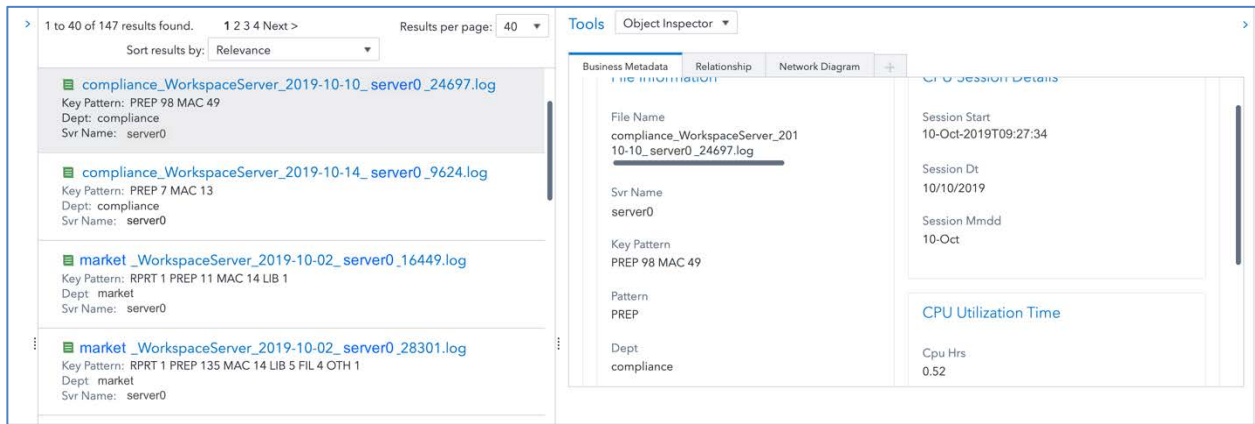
1 to 40 of 147 results found. 1 2 3 4 Next >

Results per page: 40

Sort results by: Relevance

compliance_WorkspaceServer_2019-10-10_ server0 _24697.log
Key Pattern: PREP 98 MAC 49
Dept: compliance
Svr Name: server0

compliance_WorkspaceServer_2019-10-14_ server0 _9624.log
Key Pattern: PREP 7 MAC 13
Dept: compliance
Svr Name: server0

market _WorkspaceServer_2019-10-02_ server0 _16449.log
Key Pattern: RPRT 1 PREP 11 MAC 14 LIB 1
Dept market
Svr Name: server0

market _WorkspaceServer_2019-10-02_ server0 _28301.log
Key Pattern: RPRT 1 PREP 135 MAC 14 LIB 5 FIL 4 OTH 1
Dept market
Svr Name: server0

Tools Object Inspector

Business Metadata | Relationship | Network Diagram | +

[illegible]

File Name
compliance_WorkspaceServer_201 10-10_server0_24697.log

Svr Name
server0

Key Pattern
PREP 98 MAC 49

Pattern
PREP

Dept
compliance

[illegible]

Session Start
10-Oct-2019T09:27:34

Session Dt
10/10/2019

Session Mmdd
10-Oct

CPU Utilization Time

Cpu Hrs
0.52